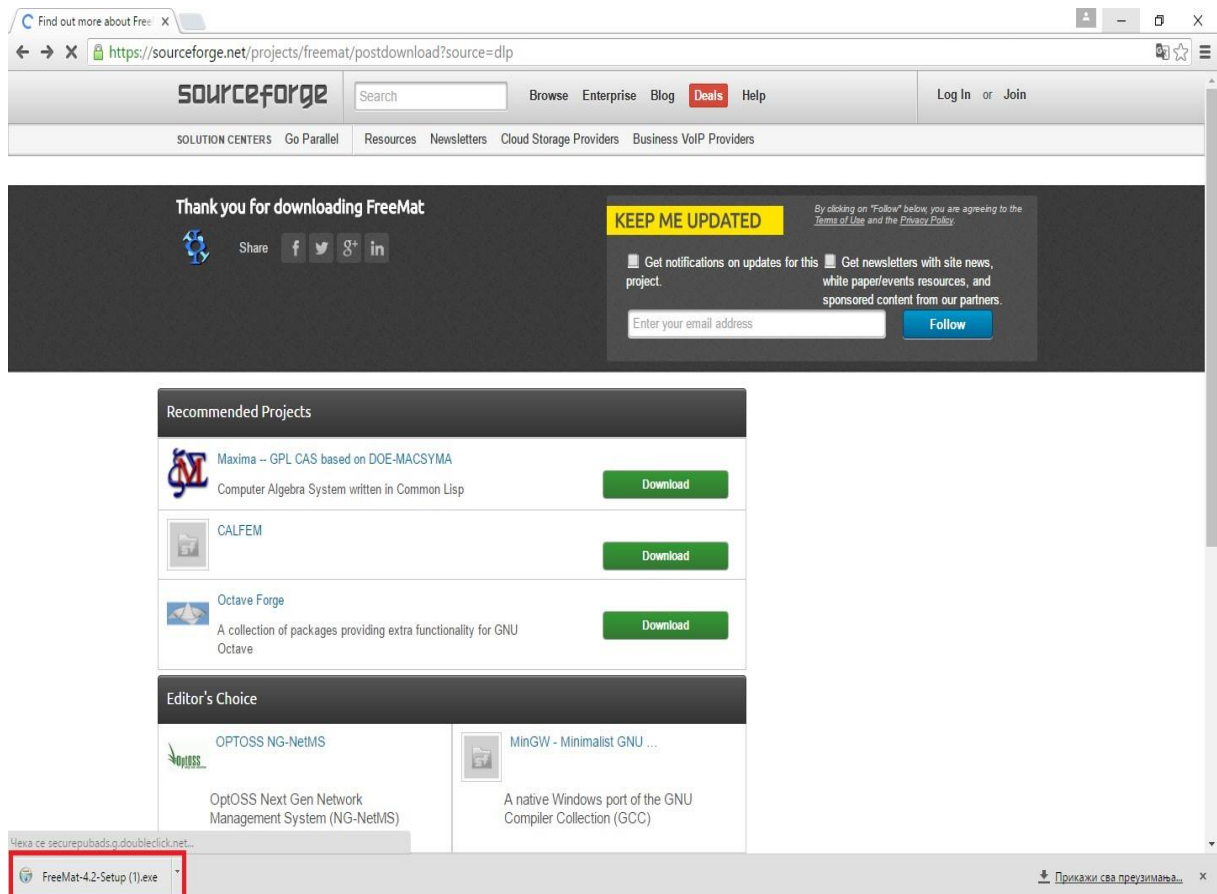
Find out more about Free ×

https://sourceforge.net/projects/freemat/postdownload?source=dlp

sourceforge Search Browse Enterprise Blog Deals Help Log In or Join

SOLUTION CENTERS Go Parallel Resources Newsletters Cloud Storage Providers Business VoIP Providers

Thank you for downloading FreeMat

Share

KEEP ME UPDATED

By clicking on "Follow" below, you are agreeing to the Terms of Use and the Privacy Policy.

Get notifications on updates for this project.

Get newsletters with site news, white paper/events resources, and sponsored content from our partners.

Enter your email address

Follow

Recommended Projects

Maxima -- GPL CAS based on DOE-MACSYMA

Computer Algebra System written in Common Lisp

Download

CALFEM

Download

Octave Forge

A collection of packages providing extra functionality for GNU Octave

Download

Editor's Choice

OPTOSS NG-NetMS

OptOSS Next Gen Network Management System (NG-NetMS)

MinGW - Minimalist GNU ...

A native Windows port of the GNU Compiler Collection (GCC)

Чека се securepubads.g.doubleclick.net...

FreeMat-4.2-Setup (1).exe

Прикажи сва преузимања... ×